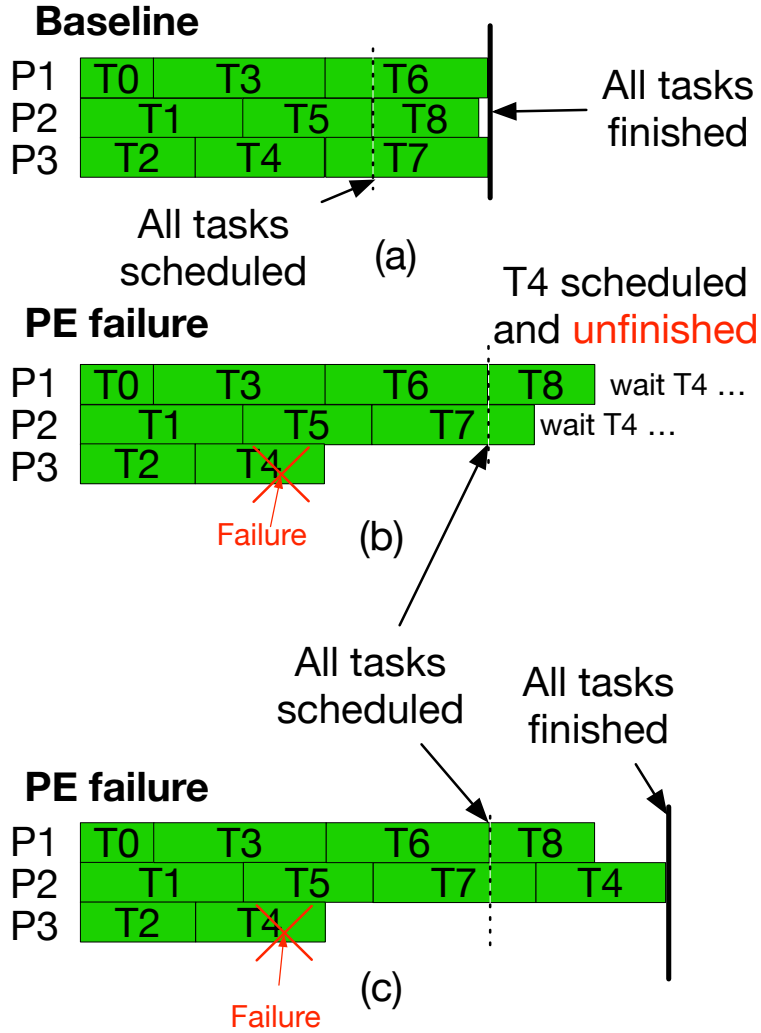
Baseline

P1 T0 T3 T6
P2 T1 T5 T8
P3 T2 T4 T7

All tasks finished

All tasks scheduled

(a)

T4 scheduled and unfinished

PE failure

P1 T0 T3 T6 T8 wait T4 …
P2 T1 T5 T7 wait T4 …
P3 T2 T4

Failure

(b)

All tasks scheduled

All tasks finished

PE failure

P1 T0 T3 T6 T8
P2 T1 T5 T7 T4
P3 T2 T4

(c)

Failure